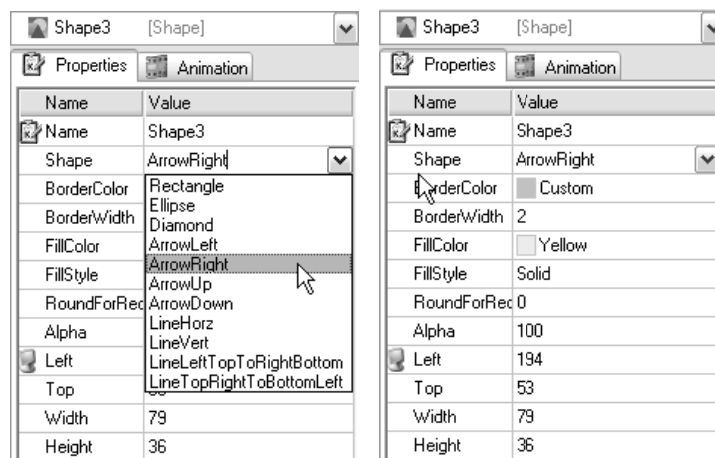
Shape3 [Shape]

Properties | Animation

| Name | Value |
|---|---|
| Name | Shape3 |
| Shape | ArrowRight |
| BorderColor | |
| BorderWidth | |
| FillColor | |
| FillStyle | |
| RoundForRec | |
| Alpha | |
| Left | |
| Top | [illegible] |
| Width | 79 |
| Height | 36 |

Rectangle
Ellipse
Diamond
ArrowLeft
ArrowRight
ArrowUp
ArrowDown
LineHorz
LineVert
LineLeftTopToRightBottom
LineTopRightToBottomLeft

Shape3 [Shape]

Properties | Animation

| Name | Value |
|---|---|
| Name | Shape3 |
| Shape | ArrowRight |
| BorderColor | Custom |
| BorderWidth | 2 |
| FillColor | Yellow |
| FillStyle | Solid |
| RoundForRec | 0 |
| Alpha | 100 |
| Left | 194 |
| Top | 53 |
| Width | 79 |
| Height | 36 |